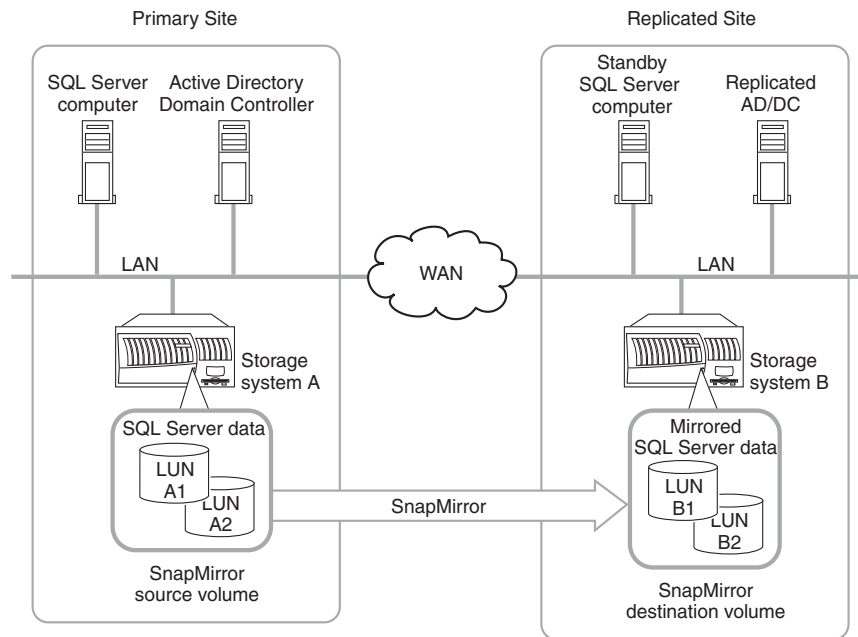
Primary Site

Replicated Site

SQL Server computer

Active Directory Domain Controller

Standby SQL Server computer

Replicated AD/DC

LAN

WAN

LAN

Storage system A

Storage system B

SQL Server data

LUN A1

LUN A2

SnapMirror

Mirrored SQL Server data

LUN B1

LUN B2

SnapMirror source volume

SnapMirror destination volume